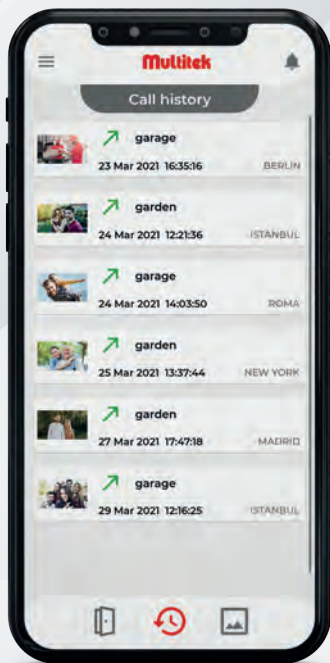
Multitek

Call history

garage
23 Mar 2021 16:35:16 BERLIN

garden
24 Mar 2021 12:21:36 ISTANBUL

garage
24 Mar 2021 14:03:50 ROMA

garden
25 Mar 2021 13:37:44 NEW YORK

garden
27 Mar 2021 17:47:18 MADRID

garage
29 Mar 2021 12:16:25 ISTANBUL